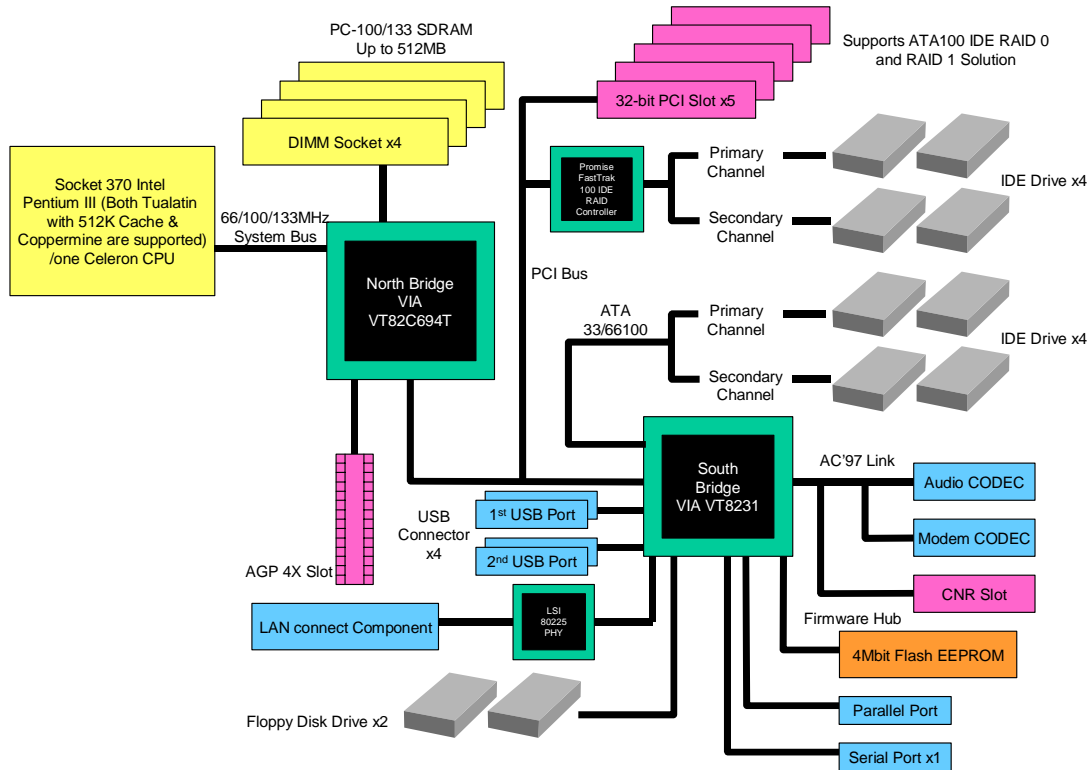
PC-100/133 SDRAM
Up to 512MB

DIMM Socket x4

Supports ATA100 IDE RAID 0 and RAID 1 Solution

32-bit PCI Slot x5

Socket 370 Intel Pentium III (Both Tualatin with 512K Cache & Coppermine are supported) /one Celeron CPU

66/100/133MHz System Bus

North Bridge VIA VT82C694T

Promise FastTrak 100 IDE RAID Controller

Primary Channel

Secondary Channel

IDE Drive x4

PCI Bus

ATA 33/66100

Primary Channel

Secondary Channel

IDE Drive x4

South Bridge VIA VT8231

AC'97 Link

Audio CODEC

Modem CODEC

CNR Slot

USB Connector x4

1st USB Port

2nd USB Port

AGP 4X Slot

LAN connect Component

LSI 80225 PHY

Firmware Hub

4Mbit Flash EEPROM

Floppy Disk Drive x2

Parallel Port

Serial Port x1